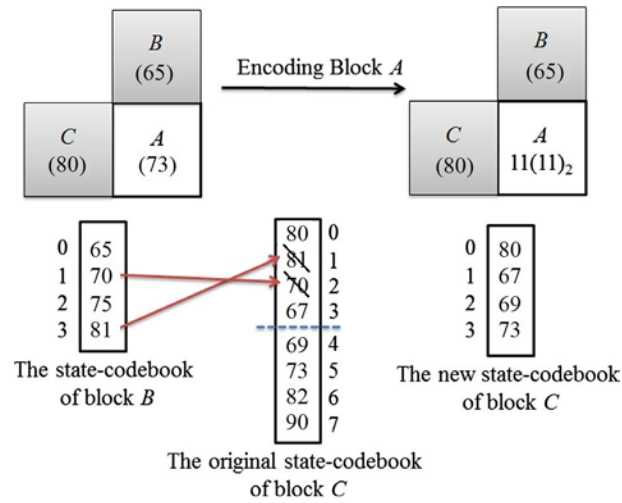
B
(65)

C
(80)

A
(73)

Encoding Block A

B
(65)

C
(80)

A
$11(11)_2$

| 0 | 65 |
|---|---|
| 1 | 70 |
| 2 | 75 |
| 3 | 81 |

The state-codebook of block B

| 80 | 0 |
|---|---|
| 81 | 1 |
| 70 | 2 |
| 67 | 3 |
| 69 | 4 |
| 73 | 5 |
| 82 | 6 |
| 90 | 7 |

The original state-codebook of block C

| 0 | 80 |
|---|---|
| 1 | 67 |
| 2 | 69 |
| 3 | 73 |

The new state-codebook of block C